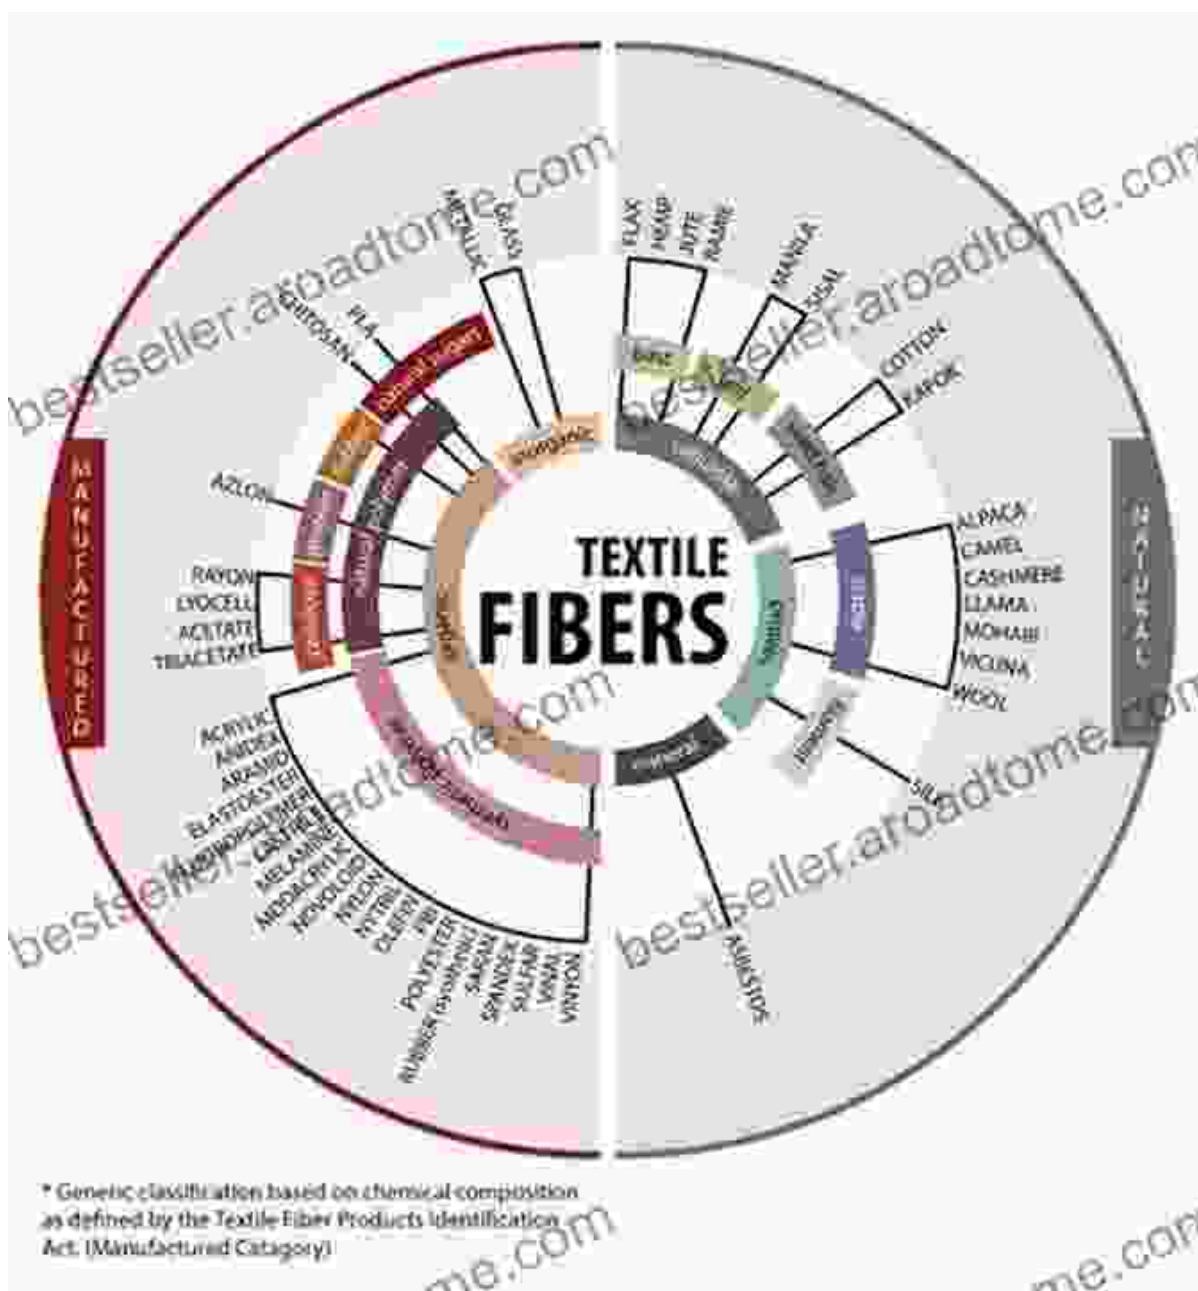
TEXTILE FIBERS

MANUFACTURED

NATURAL

METALLIC
GLASS
Inorganic
CHITOSAN
PLA
AZLON
RAYON
LYOCELL
ACETATE
TRIACETATE
ACRYLIC
ANIDEX
ARAMID
ELASTOESTER
FLUOROPOLYMER
LASTRILE
MELAMINE
MODACRYLIC
NOVOLOID
NYLON
NYTRIL
OLEFIN
PBI
POLYESTER
RUBBER (Synthetic)
SARAN
SPANDEX
SULFAR
VINAL
VINYON
Synthetic Polymer

FLAX
HEMP
JUTE
RAMIE
MANILA
SISAL
COTTON
KAPOK
Cellulosic
ALPACA
CAMEL
CASHMERE
LLAMA
MOHAIR
VICUNA
WOOL
Animal
SILK
Mineral
ASBESTOS

bestseller.aroadtome.com

* Generic classification based on chemical composition as defined by the Textile Fiber Products Identification Act. (Manufactured Catagory)